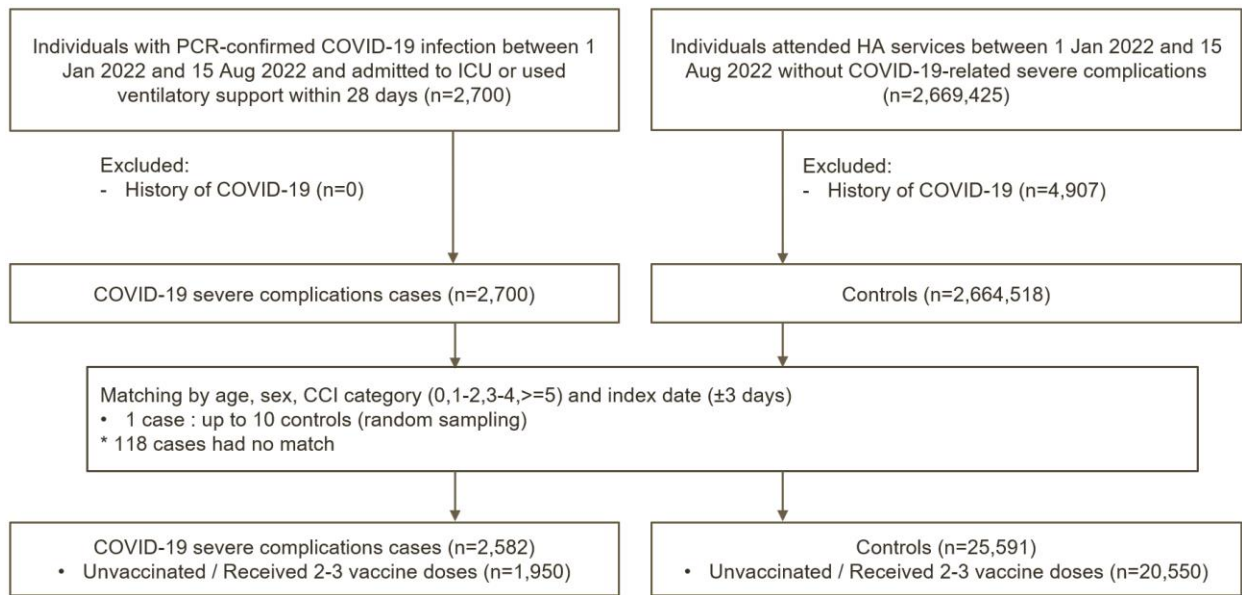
Individuals with PCR-confirmed COVID-19 infection between 1 Jan 2022 and 15 Aug 2022 and admitted to ICU or used ventilatory support within 28 days (n=2,700)

Individuals attended HA services between 1 Jan 2022 and 15 Aug 2022 without COVID-19-related severe complications (n=2,669,425)

Excluded:
- History of COVID-19 (n=0)

Excluded:
- History of COVID-19 (n=4,907)

COVID-19 severe complications cases (n=2,700)

Controls (n=2,664,518)

Matching by age, sex, CCI category (0,1-2,3-4,>=5) and index date (±3 days)
• 1 case : up to 10 controls (random sampling)
* 118 cases had no match

COVID-19 severe complications cases (n=2,582)
• Unvaccinated / Received 2-3 vaccine doses (n=1,950)

Controls (n=25,591)
• Unvaccinated / Received 2-3 vaccine doses (n=20,550)